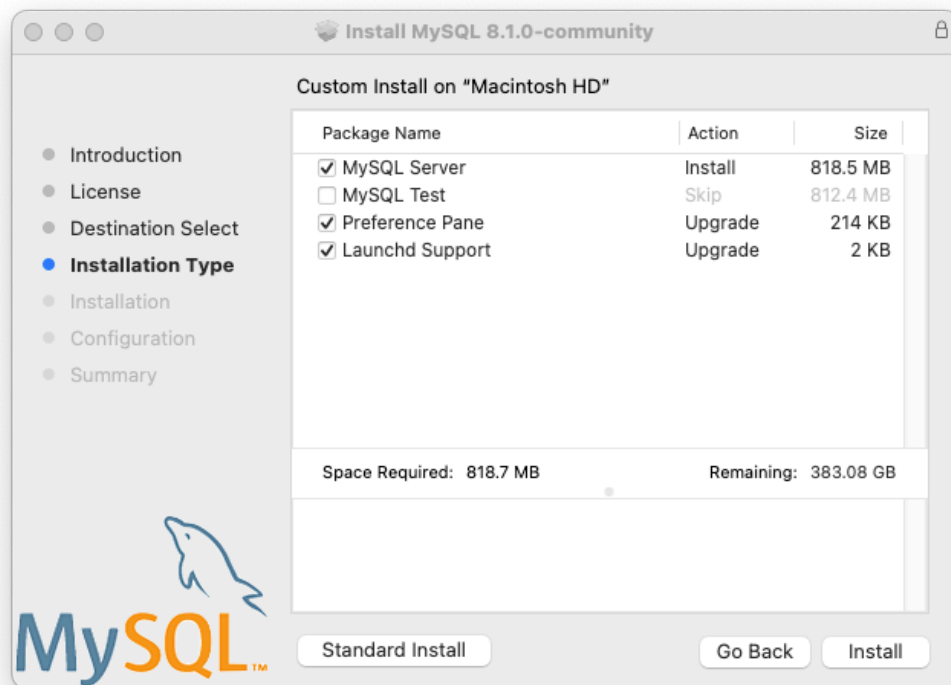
Install MySQL 8.1.0-community

Custom Install on “Macintosh HD”

Introduction
License
Destination Select
Installation Type
Installation
Configuration
Summary

| Package Name | Action | Size |
|---|---|---|
| ☑ MySQL Server | Install | 818.5 MB |
| ☐ MySQL Test | Skip | 812.4 MB |
| ☑ Preference Pane | Upgrade | 214 KB |
| ☑ Launchd Support | Upgrade | 2 KB |

Space Required: 818.7 MB

Remaining: 383.08 GB

MySQL™

Standard Install

Go Back

Install